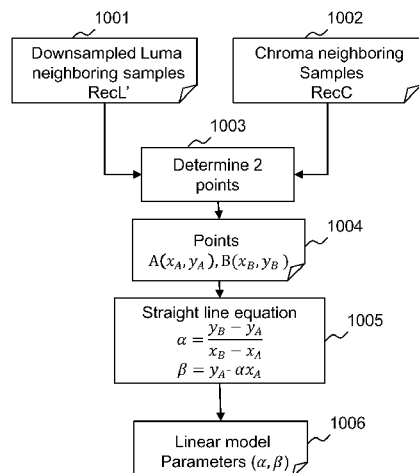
1001

Downsampled Luma neighboring samples RecL'

1002

Chroma neighboring Samples RecC

1003

Determine 2 points

1004

Points
$A(x_A, y_A)$, $B(x_B, y_B)$

Straight line equation
$\alpha = \frac{y_B - y_A}{x_B - x_A}$
$\beta = y_A - \alpha x_A$

1005

1006

Linear model Parameters $(\alpha, \beta)$